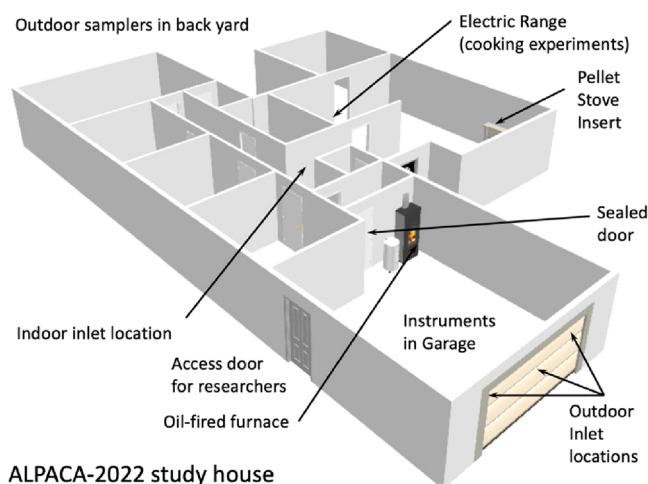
Outdoor samplers in back yard

Electric Range (cooking experiments)

Pellet Stove Insert

Sealed door

Indoor inlet location

Instruments in Garage

Access door for researchers

Oil-fired furnace

Outdoor Inlet locations

ALPACA-2022 study house